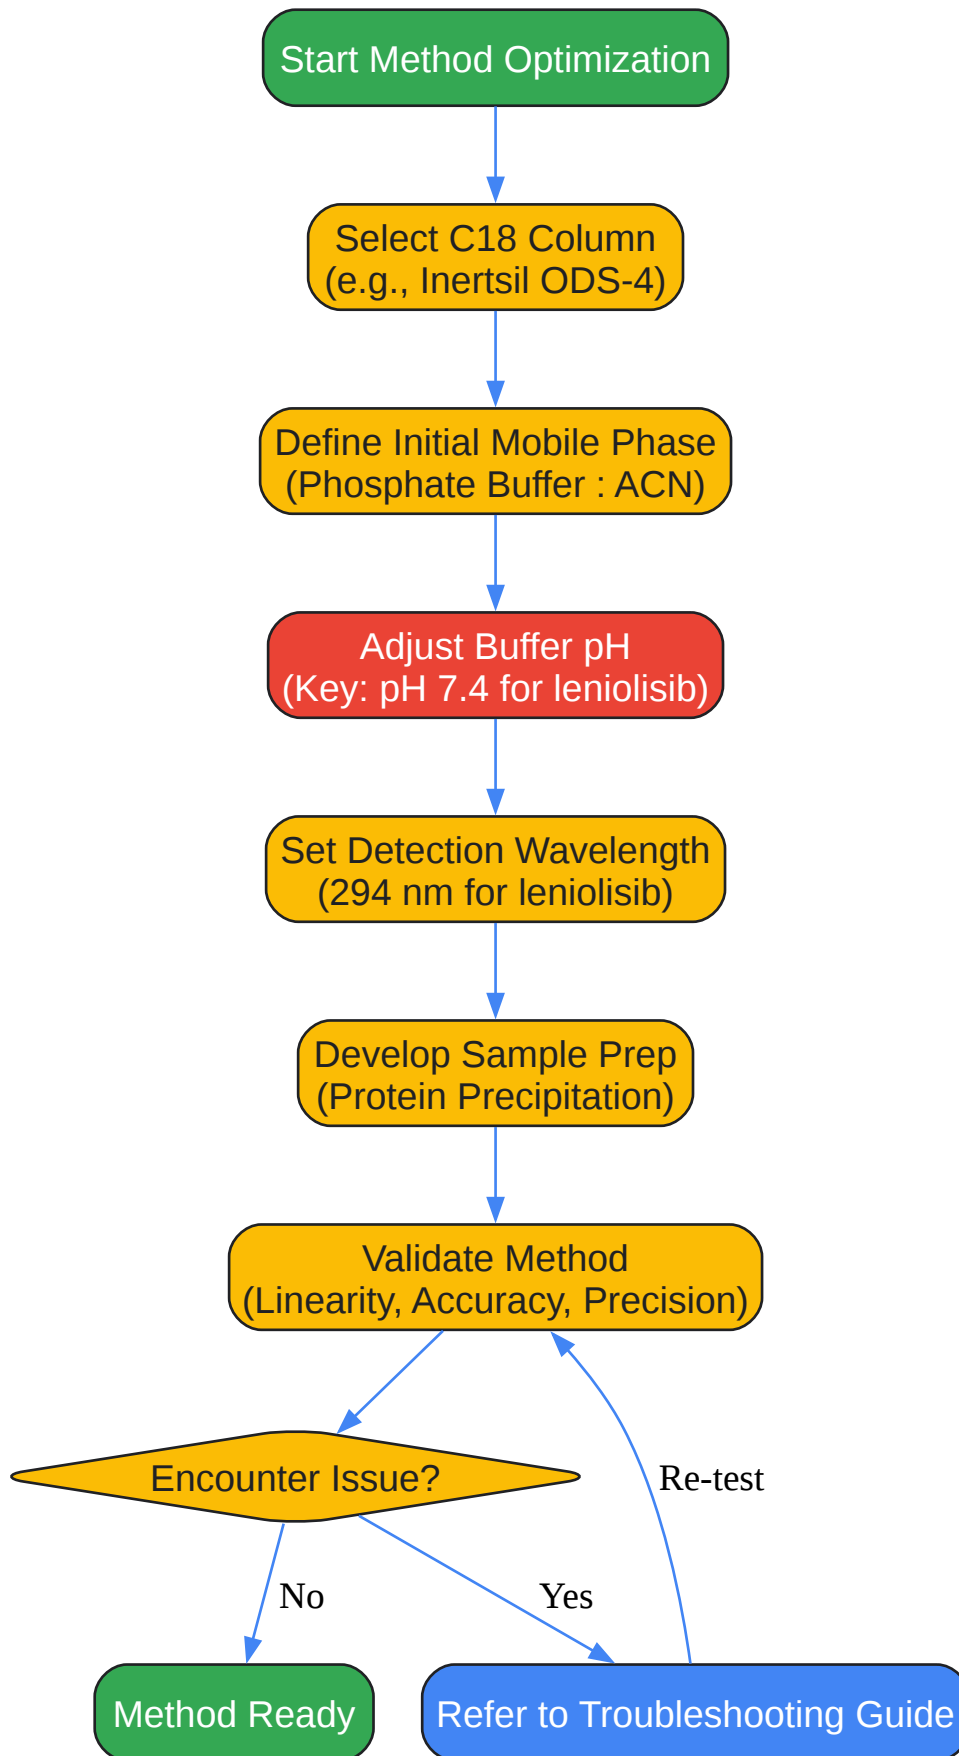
Start Method Optimization

Select C18 Column
(e.g., Inertsil ODS-4)

Define Initial Mobile Phase
(Phosphate Buffer : ACN)

Adjust Buffer pH
(Key: pH 7.4 for leniolisib)

Set Detection Wavelength
(294 nm for leniolisib)

Develop Sample Prep
(Protein Precipitation)

Validate Method
(Linearity, Accuracy, Precision)

Encounter Issue?

Re-test

No

Yes

Method Ready

Refer to Troubleshooting Guide